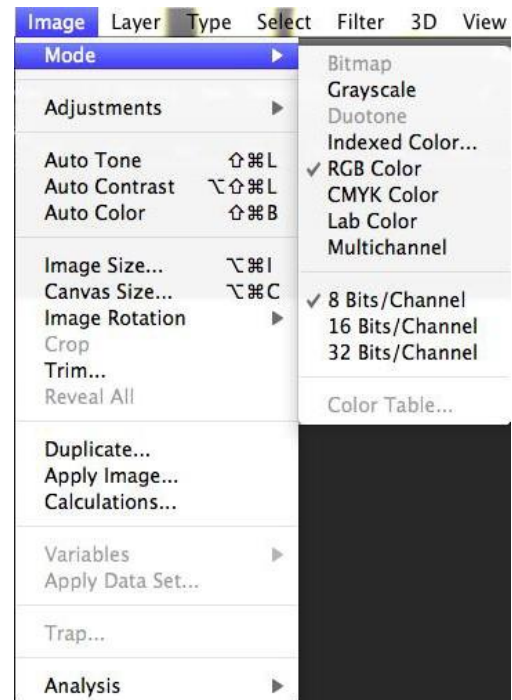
Image Layer Type Select Filter 3D View

Mode ▶
Adjustments ▶
Auto Tone ⇧⌘L
Auto Contrast ⌥⇧⌘L
Auto Color ⇧⌘B
Image Size... ⌥⌘I
Canvas Size... ⌥⌘C
Image Rotation ▶
Crop
Trim...
Reveal All
Duplicate...
Apply Image...
Calculations...
Variables ▶
Apply Data Set...
Trap...
Analysis ▶

Bitmap
Grayscale
Duotone
Indexed Color...
✓ RGB Color
CMYK Color
Lab Color
Multichannel
✓ 8 Bits/Channel
16 Bits/Channel
32 Bits/Channel
Color Table...